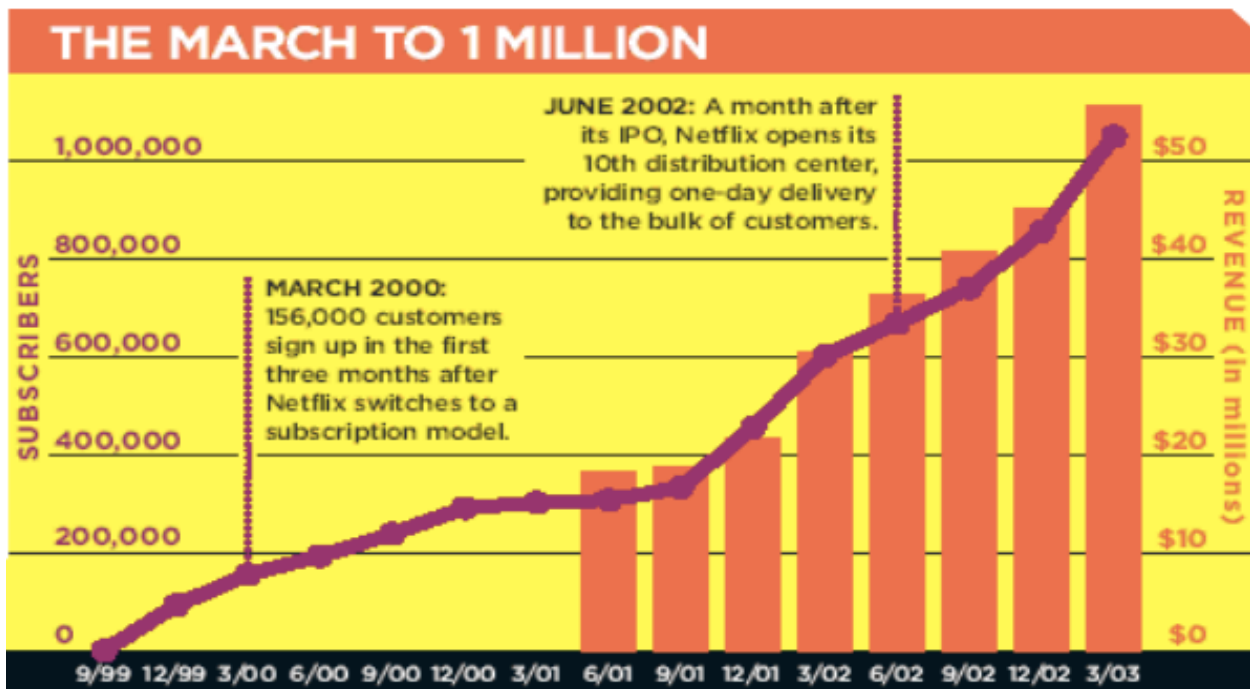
THE MARCH TO 1 MILLION

JUNE 2002: A month after its IPO, Netflix opens its 10th distribution center, providing one-day delivery to the bulk of customers.

MARCH 2000: 156,000 customers sign up in the first three months after Netflix switches to a subscription model.

SUBSCRIBERS

1,000,000
800,000
600,000
400,000
200,000
0

REVENUE (in millions)

$50
$40
$30
$20
$10
$0

9/99 12/99 3/00 6/00 9/00 12/00 3/01 6/01 9/01 12/01 3/02 6/02 9/02 12/02 3/03